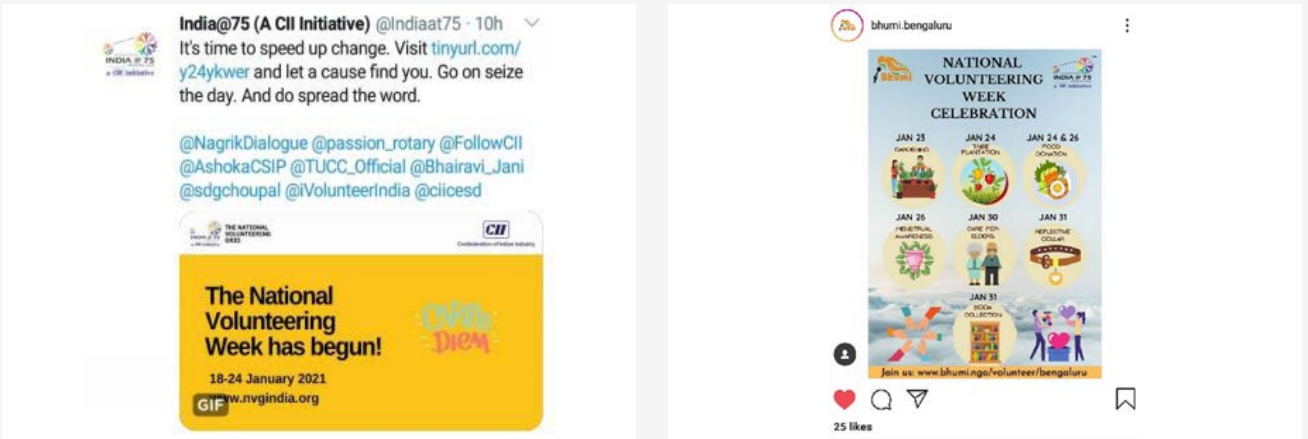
INDIA @ 75
a CII initiative

India@75 (A CII Initiative) @Indiaat75 · 10h
It's time to speed up change. Visit tinyurl.com/y24ykwer and let a cause find you. Go on seize the day. And do spread the word.

@NagrikDialogue @passion_rotary @FollowCII @AshokaCSIP @TUCC_Official @Bhairavi_Jani @sdgchoupal @iVolunteerIndia @ciicesd

THE NATIONAL VOLUNTEERING GRID

CII
Confederation of Indian Industry

The National Volunteering Week has begun!

Carpe Diem

18-24 January 2021
www.nvgindia.org

GIF

bhumi.bengaluru

Bhumi

NATIONAL VOLUNTEERING WEEK CELEBRATION

INDIA @ 75
a CII initiative

JAN 23
GARDENING

JAN 24
TREE PLANTATION

JAN 24 & 26
FOOD DONATION

JAN 26
MENSTRUAL AWARENESS

JAN 30
CARE FOR ELDERS

JAN 31
REFLECTIVE COLLAR

JAN 31
BOOK COLLECTION

Join us: www.bhumi.ngo/volunteer/bengaluru

25 likes